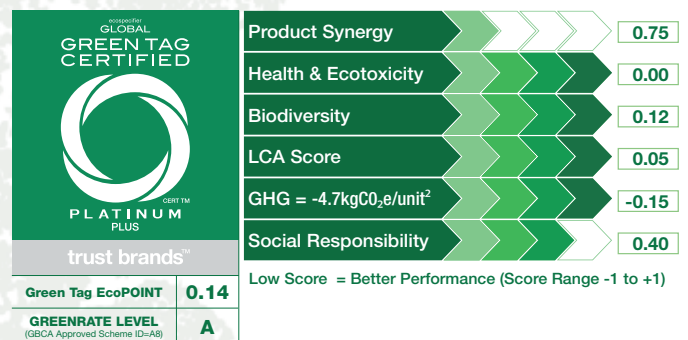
ecospecifier GLOBAL
GREEN TAG CERTIFIED

CERT TM
PLATINUM
PLUS

trust brands™

| Green Tag EcoPOINT | 0.14 |
|---|---|
| GREENRATE LEVEL (GBCA Approved Scheme ID=A8) | A |

| Product Synergy | 0.75 |
|---|---|
| Health & Ecotoxicity | 0.00 |
| Biodiversity | 0.12 |
| LCA Score | 0.05 |
| GHG = -4.7kgC0$_2$e/unit$^2$ | -0.15 |
| Social Responsibility | 0.40 |

Low Score = Better Performance (Score Range -1 to +1)